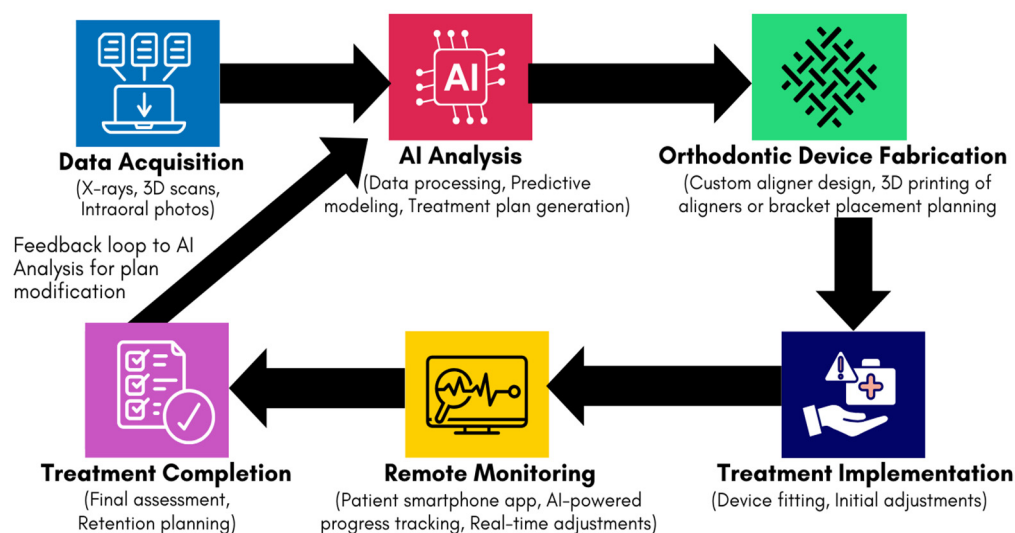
AI

Data Acquisition
(X-rays, 3D scans, Intraoral photos)

AI Analysis
(Data processing, Predictive modeling, Treatment plan generation)

Orthodontic Device Fabrication
(Custom aligner design, 3D printing of aligners or bracket placement planning

Feedback loop to AI Analysis for plan modification

Treatment Completion
(Final assessment, Retention planning)

Remote Monitoring
(Patient smartphone app, AI-powered progress tracking, Real-time adjustments)

Treatment Implementation
(Device fitting, Initial adjustments)